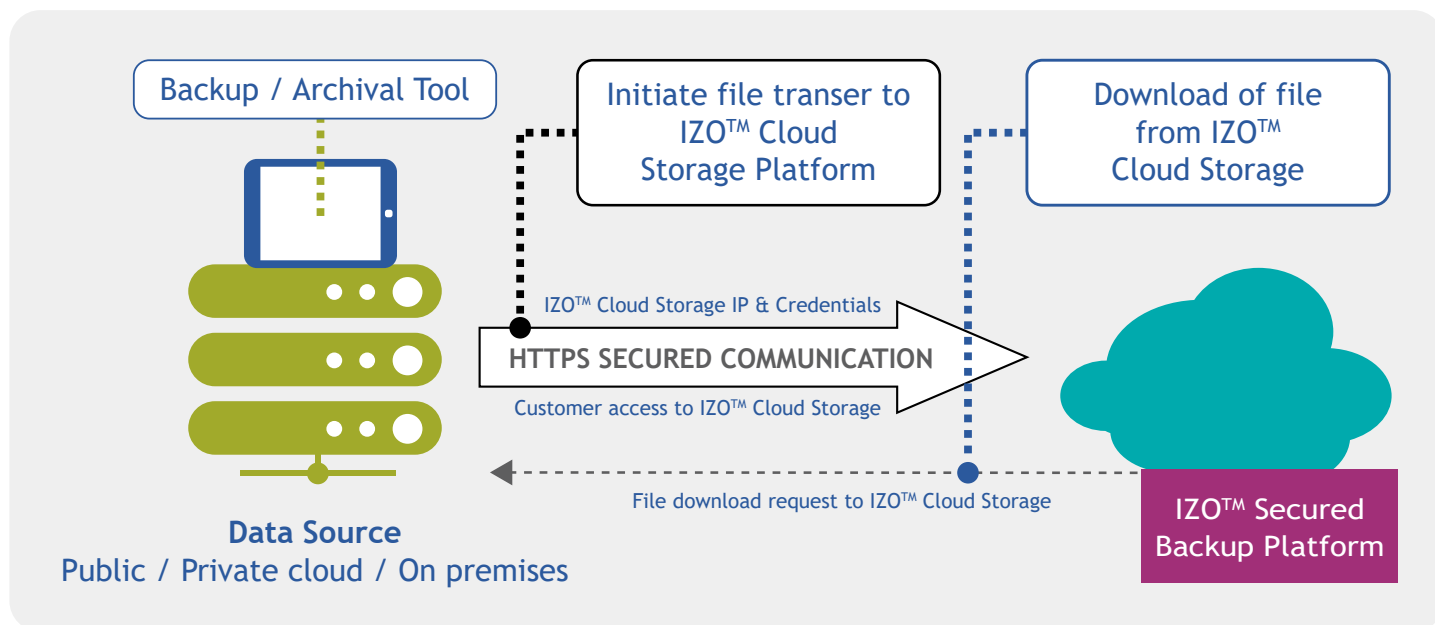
Backup / Archival Tool

Initiate file transer to IZO™ Cloud Storage Platform

Download of file from IZO™ Cloud Storage

IZO™ Cloud Storage IP & Credentials

HTTPS SECURED COMMUNICATION

Customer access to IZO™ Cloud Storage

File download request to IZO™ Cloud Storage

IZO™ Secured Backup Platform

Data Source
Public / Private cloud / On premises